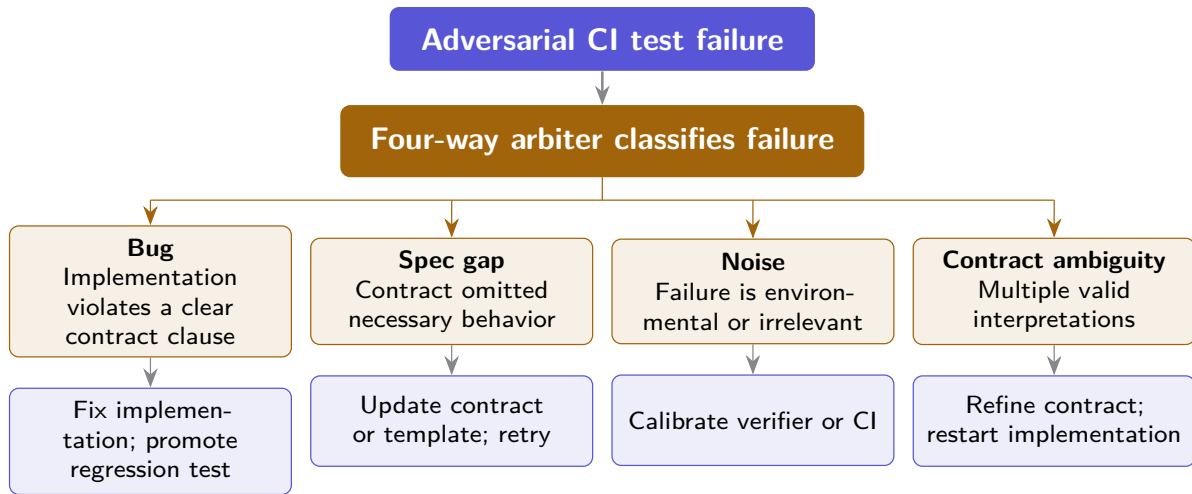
Adversarial CI test failure

Four-way arbiter classifies failure

Bug
Implementation violates a clear contract clause

Fix implementation; promote regression test

Spec gap
Contract omitted necessary behavior

Update contract or template; retry

Noise
Failure is environmental or irrelevant

Calibrate verifier or CI

Contract ambiguity
Multiple valid interpretations

Refine contract; restart implementation